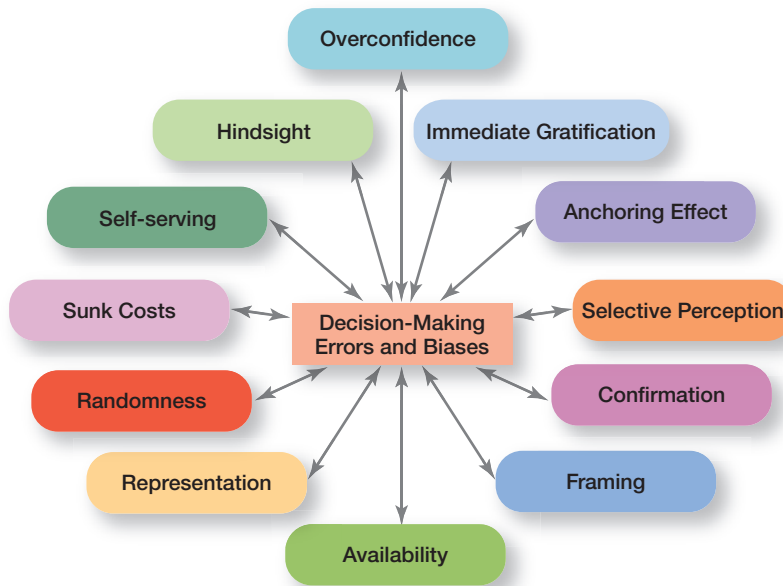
Overconfidence

Hindsight

Immediate Gratification

Self-serving

Anchoring Effect

Sunk Costs

Decision-Making Errors and Biases

Selective Perception

Randomness

Confirmation

Representation

Framing

Availability